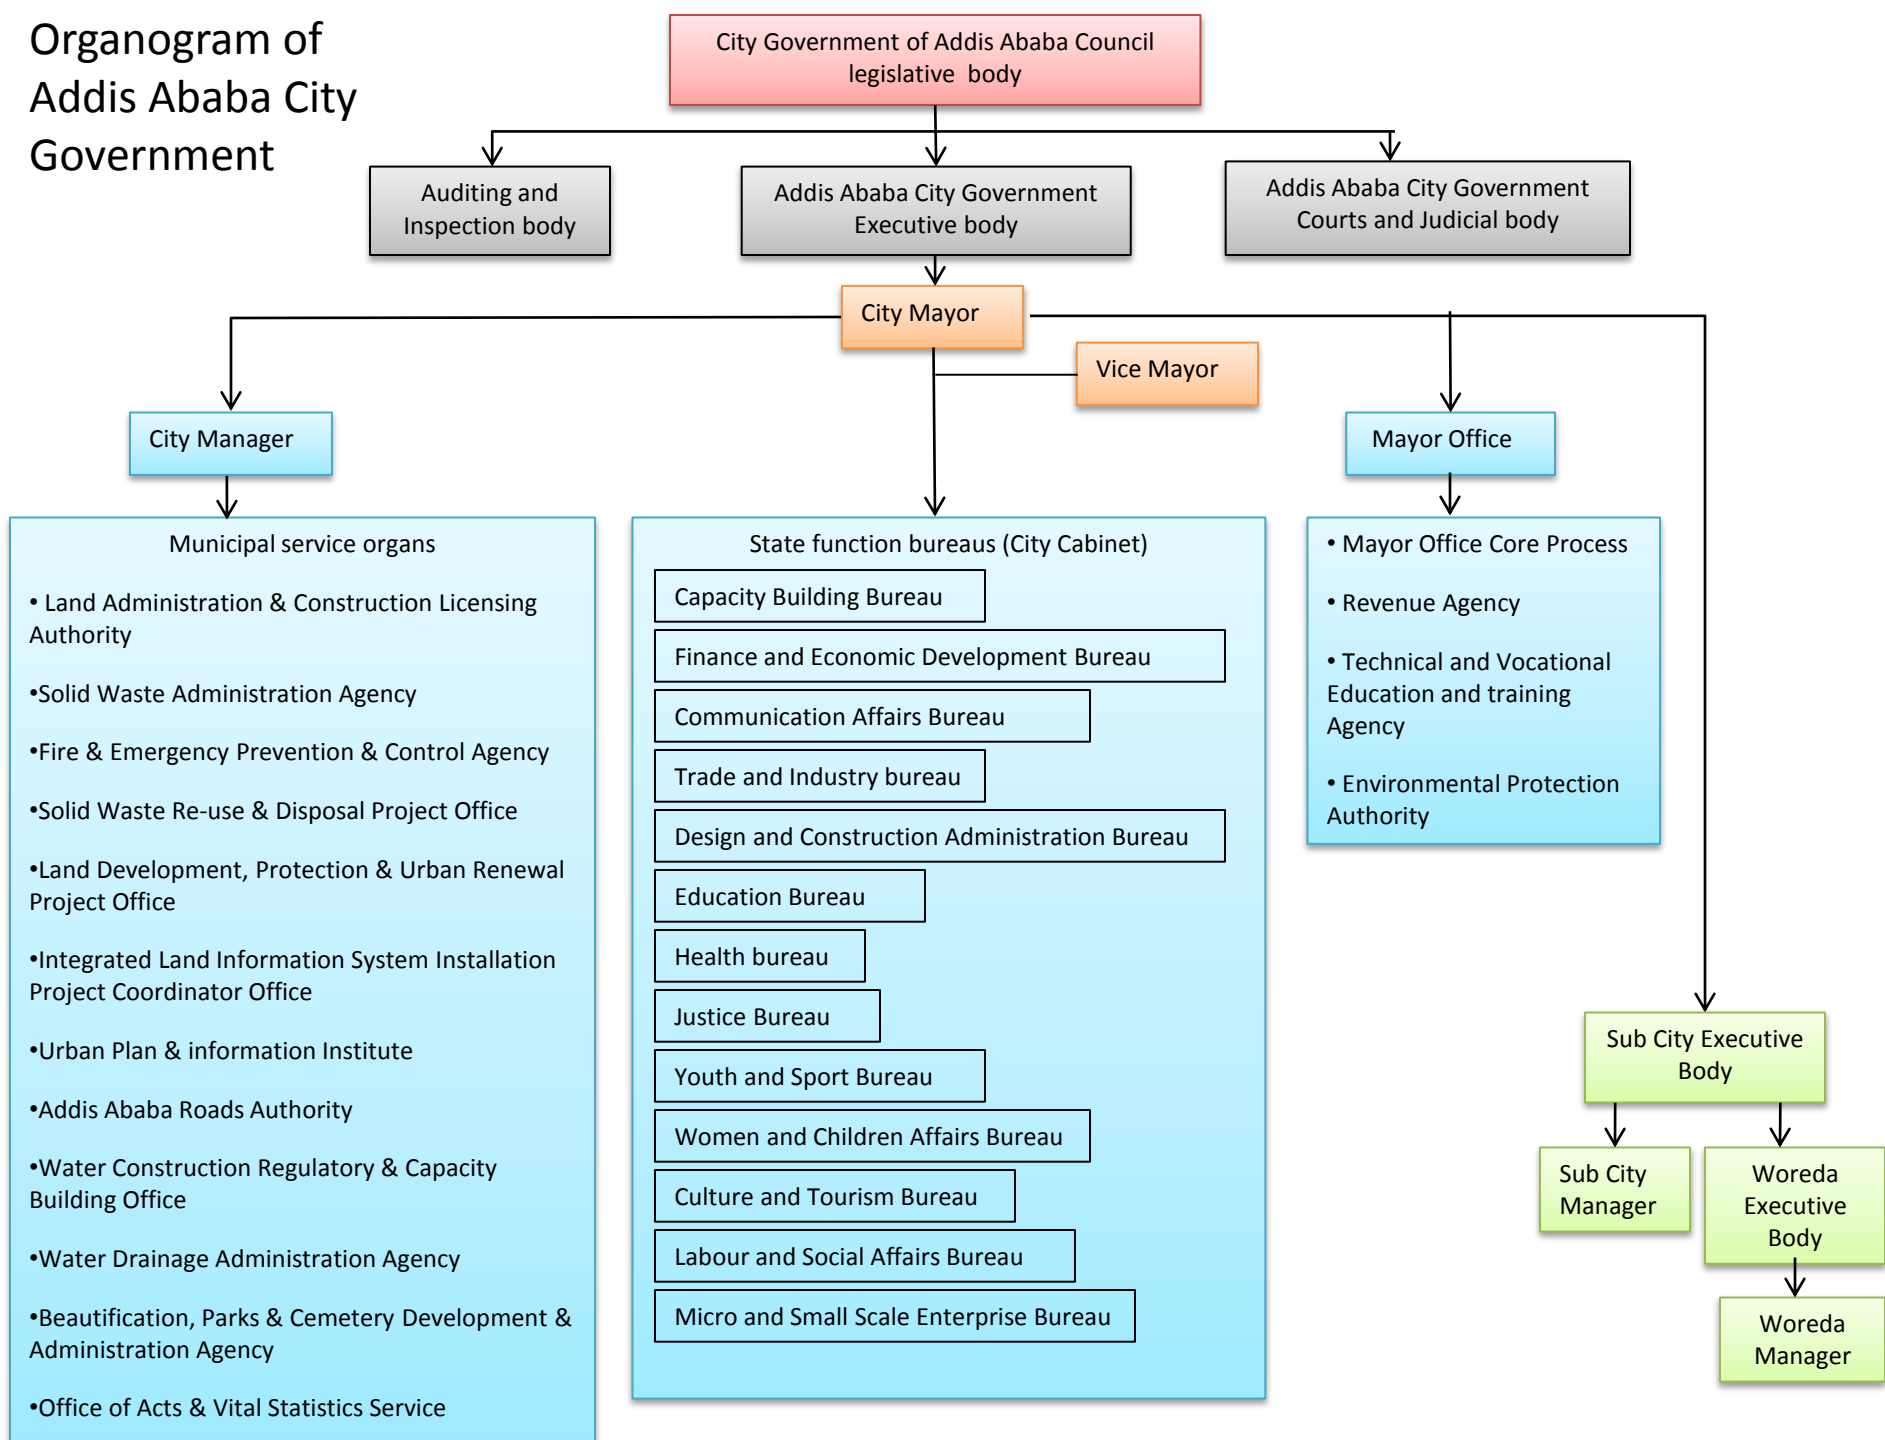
Organogram of Addis Ababa City Government

City Government of Addis Ababa Council legislative body

Auditing and Inspection body

Addis Ababa City Government Executive body

Addis Ababa City Government Courts and Judicial body

City Mayor

Vice Mayor

City Manager

Mayor Office

Municipal service organs

• Land Administration & Construction Licensing Authority

•Solid Waste Administration Agency

•Fire & Emergency Prevention & Control Agency

•Solid Waste Re-use & Disposal Project Office

•Land Development, Protection & Urban Renewal Project Office

•Integrated Land Information System Installation Project Coordinator Office

•Urban Plan & information Institute

•Addis Ababa Roads Authority

•Water Construction Regulatory & Capacity Building Office

•Water Drainage Administration Agency

•Beautification, Parks & Cemetery Development & Administration Agency

•Office of Acts & Vital Statistics Service

State function bureaus (City Cabinet)

Capacity Building Bureau

Finance and Economic Development Bureau

Communication Affairs Bureau

Trade and Industry bureau

Design and Construction Administration Bureau

Education Bureau

Health bureau

Justice Bureau

Youth and Sport Bureau

Women and Children Affairs Bureau

Culture and Tourism Bureau

Labour and Social Affairs Bureau

Micro and Small Scale Enterprise Bureau

• Mayor Office Core Process

• Revenue Agency

• Technical and Vocational Education and training Agency

• Environmental Protection Authority

Sub City Executive Body

Sub City Manager

Woreda Executive Body

Woreda Manager